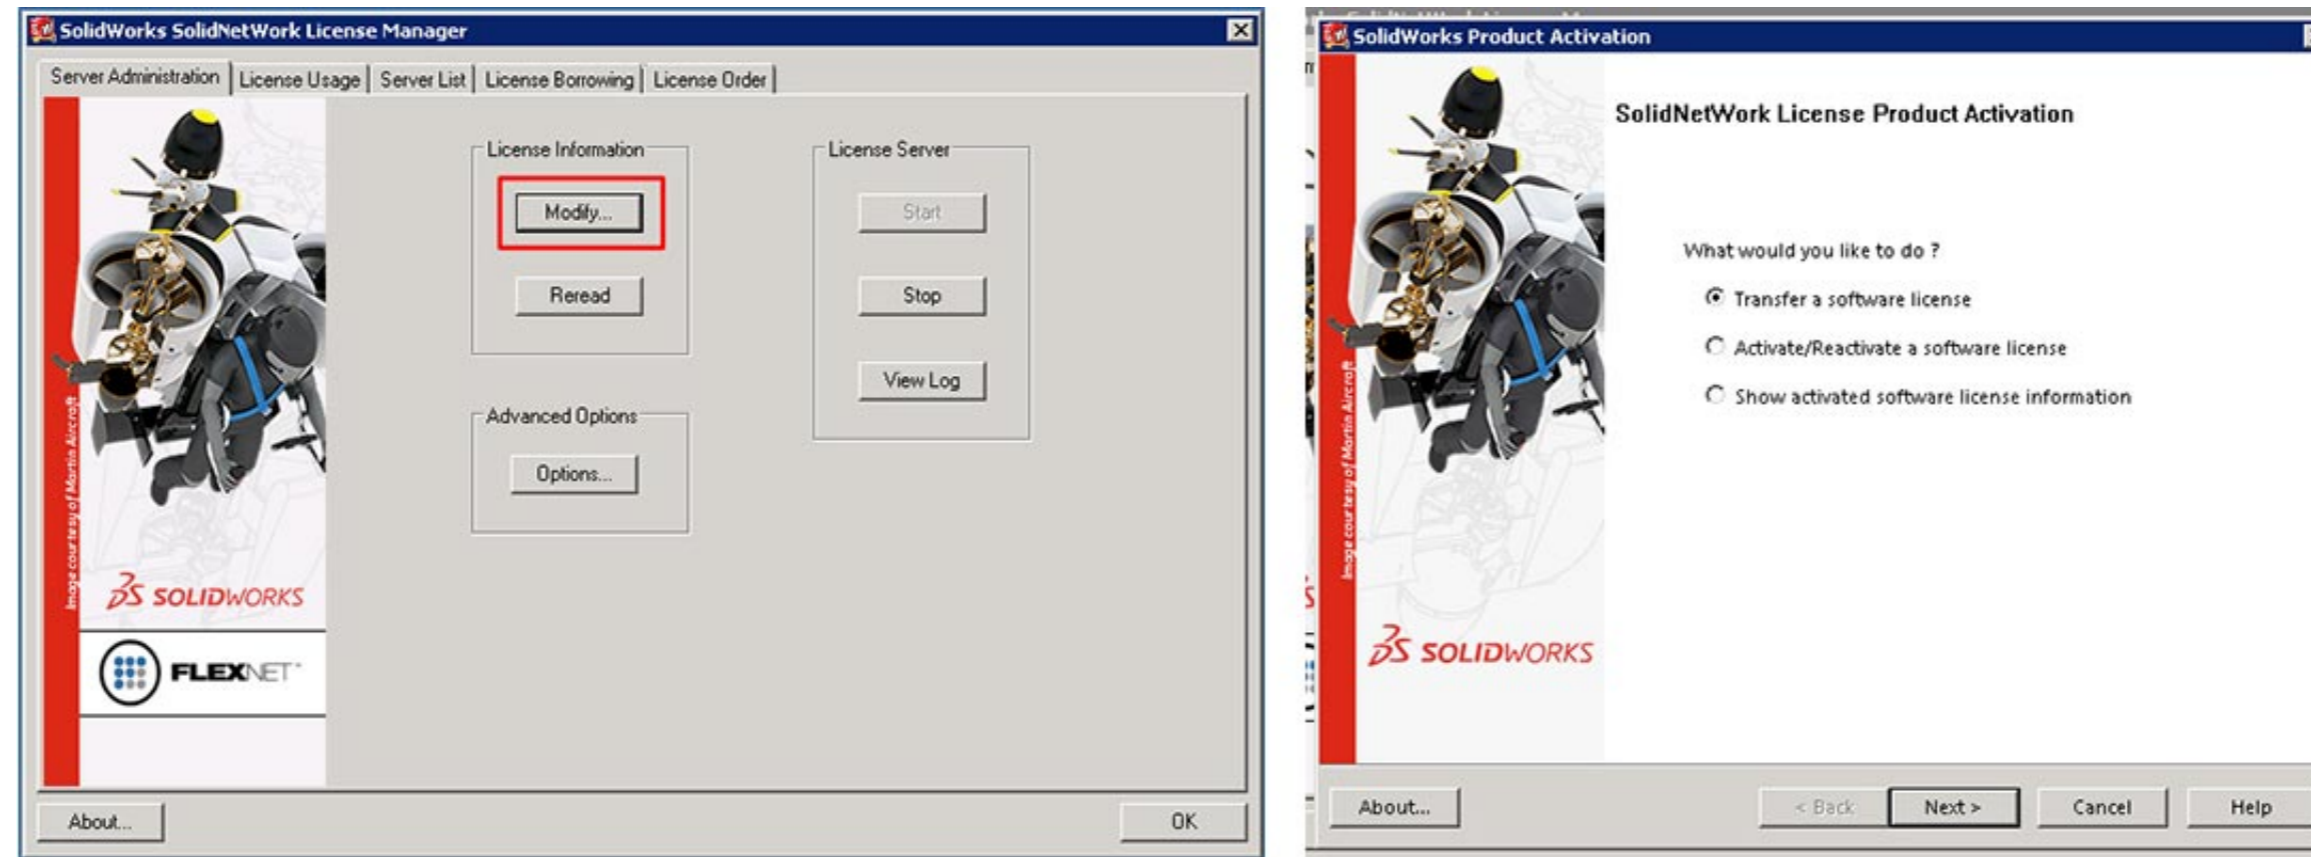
SolidWorks SolidNetWork License Manager

Server Administration | License Usage | Server List | License Borrowing | License Order

Image courtesy of Martin Aircraft

SOLIDWORKS

FLEXNET

License Information

Modify...

Reread

Advanced Options

Options...

License Server

Start

Stop

View Log

About...

OK

SolidWorks Product Activation

Image courtesy of Martin Aircraft

SOLIDWORKS

SolidNetWork License Product Activation

What would you like to do ?

Transfer a software license

Activate/Reactivate a software license

Show activated software license information

About...

< Back

Next >

Cancel

Help